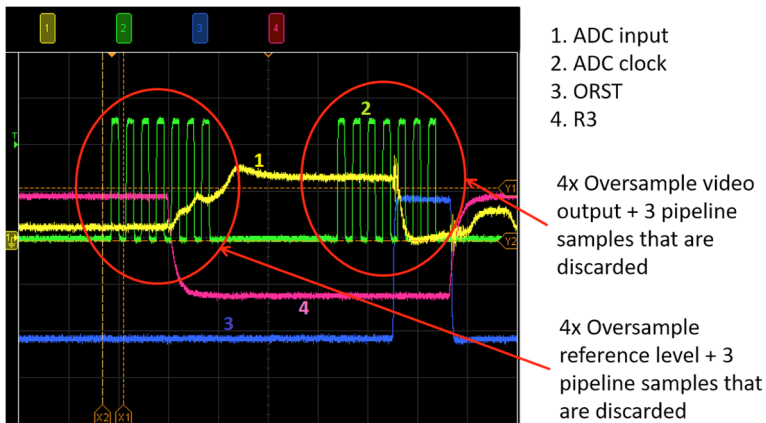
1 2 3 4

T

1

2

3

4

Y1

Y2

X2 X1

1. ADC input
2. ADC clock
3. ORST
4. R3

4x Oversample video output + 3 pipeline samples that are discarded

4x Oversample reference level + 3 pipeline samples that are discarded